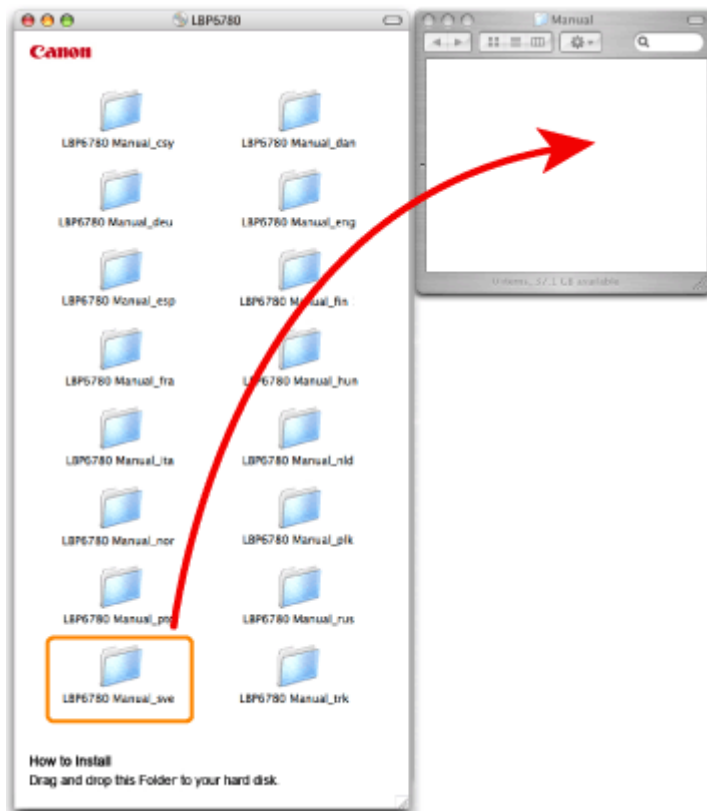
LBP6780

Canon

LBP6780 Manual_csy
LBP6780 Manual_dan
LBP6780 Manual_deu
LBP6780 Manual_eng
LBP6780 Manual_esp
LBP6780 Manual_fin
LBP6780 Manual_fra
LBP6780 Manual_hun
LBP6780 Manual_ita
LBP6780 Manual_nld
LBP6780 Manual_nor
LBP6780 Manual_plk
LBP6780 Manual_ptg
LBP6780 Manual_rus
LBP6780 Manual_sve
LBP6780 Manual_trk

How to Install
Drag and drop this Folder to your hard disk.

Manual

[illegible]